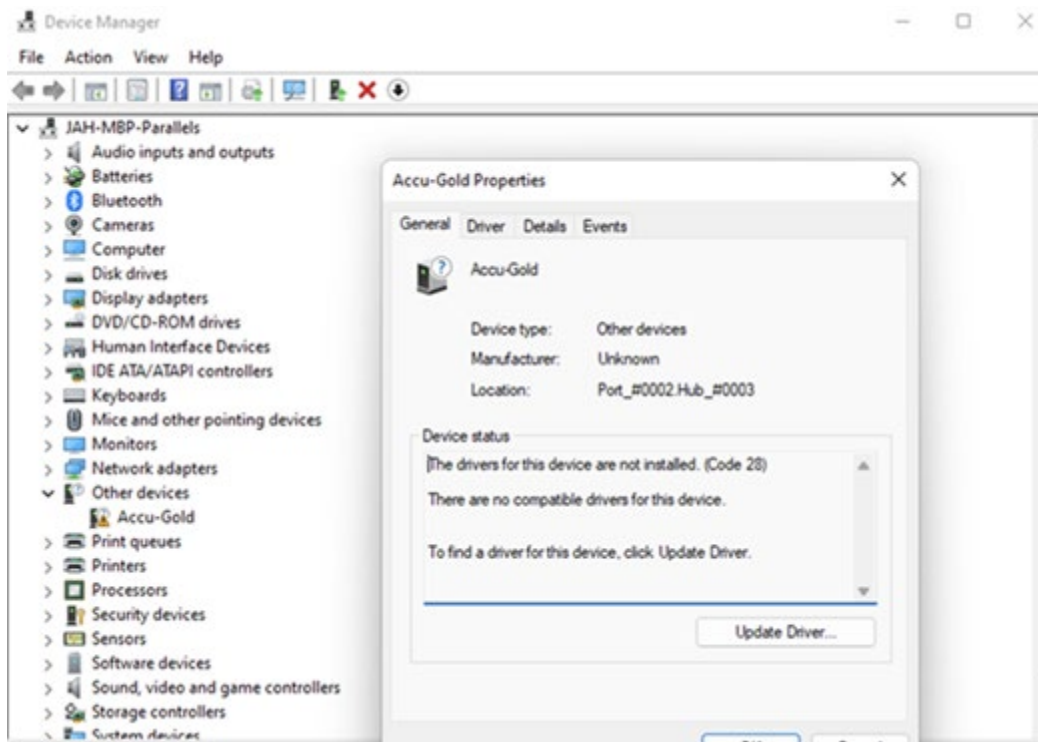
Device Manager

File Action View Help

JAH-MBP-Parallels
Audio inputs and outputs
Batteries
Bluetooth
Cameras
Computer
Disk drives
Display adapters
DVD/CD-ROM drives
Human Interface Devices
IDE ATA/ATAPI controllers
Keyboards
Mice and other pointing devices
Monitors
Network adapters
Other devices
Accu-Gold
Print queues
Printers
Processors
Security devices
Sensors
Software devices
Sound, video and game controllers
Storage controllers
System devices

Accu-Gold Properties

General Driver Details Events

Accu-Gold

Device type: Other devices
Manufacturer: Unknown
Location: Port_#0002.Hub_#0003

Device status
The drivers for this device are not installed. (Code 28)

There are no compatible drivers for this device.

To find a driver for this device, click Update Driver.

Update Driver...

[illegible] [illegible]